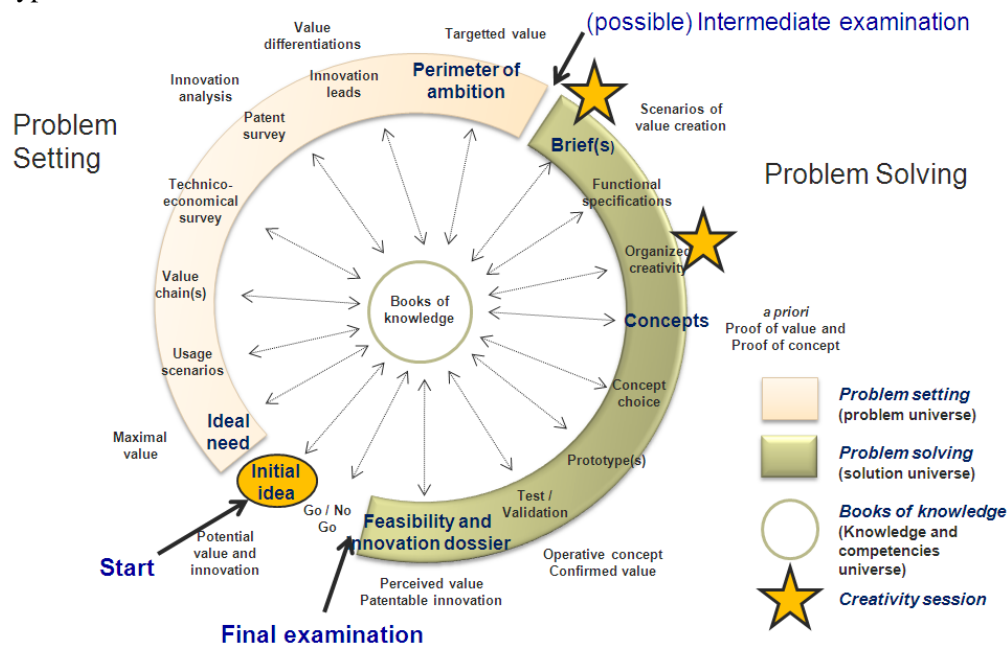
(possible) Intermediate examination

Value differentiations

Targetted value

Innovation analysis

Innovation leads

Perimeter of ambition

Patent survey

Scenarios of value creation

Problem Setting

Brief(s)

Problem Solving

Technico-economical survey

Functional specifications

Organized creativity

Value chain(s)

Books of knowledge

Concepts

a priori
Proof of value and Proof of concept

Usage scenarios

Concept choice

Ideal need

Maximal value

Problem setting (problem universe)

Prototype(s)

Initial idea

Problem solving (solution universe)

Test / Validation

Go / No Go

Potential value and innovation

Feasibility and innovation dossier

Books of knowledge (Knowledge and competencies universe)

Start

Operative concept
Confirmed value

Perceived value
Patentable innovation

Creativity session

Final examination